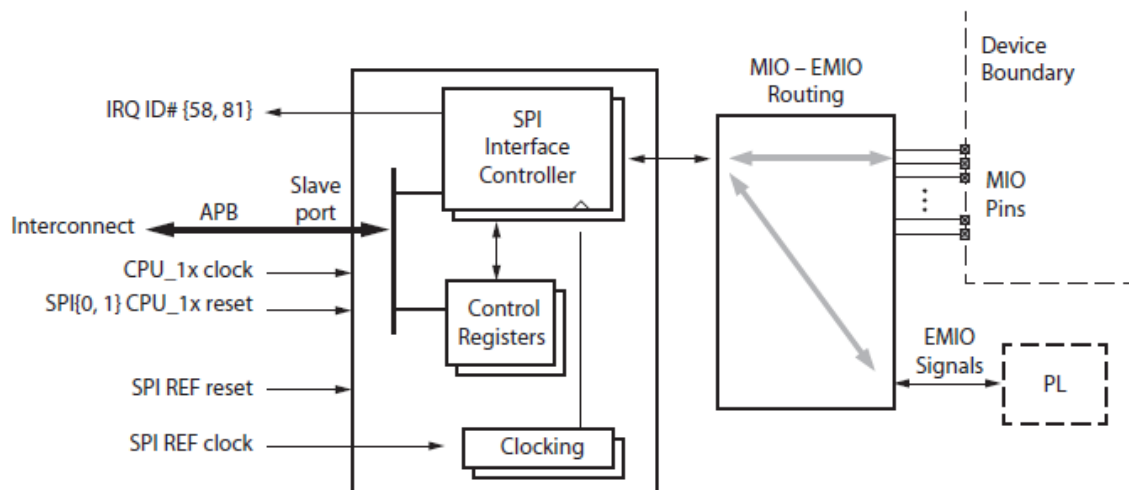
IRQ ID# {58, 81}

SPI Interface Controller

MIO – EMIO Routing

Device Boundary

MIO Pins

Slave port

APB

Interconnect

CPU_1x clock

SPI{0, 1} CPU_1x reset

Control Registers

EMIO Signals

PL

SPI REF reset

SPI REF clock

Clocking